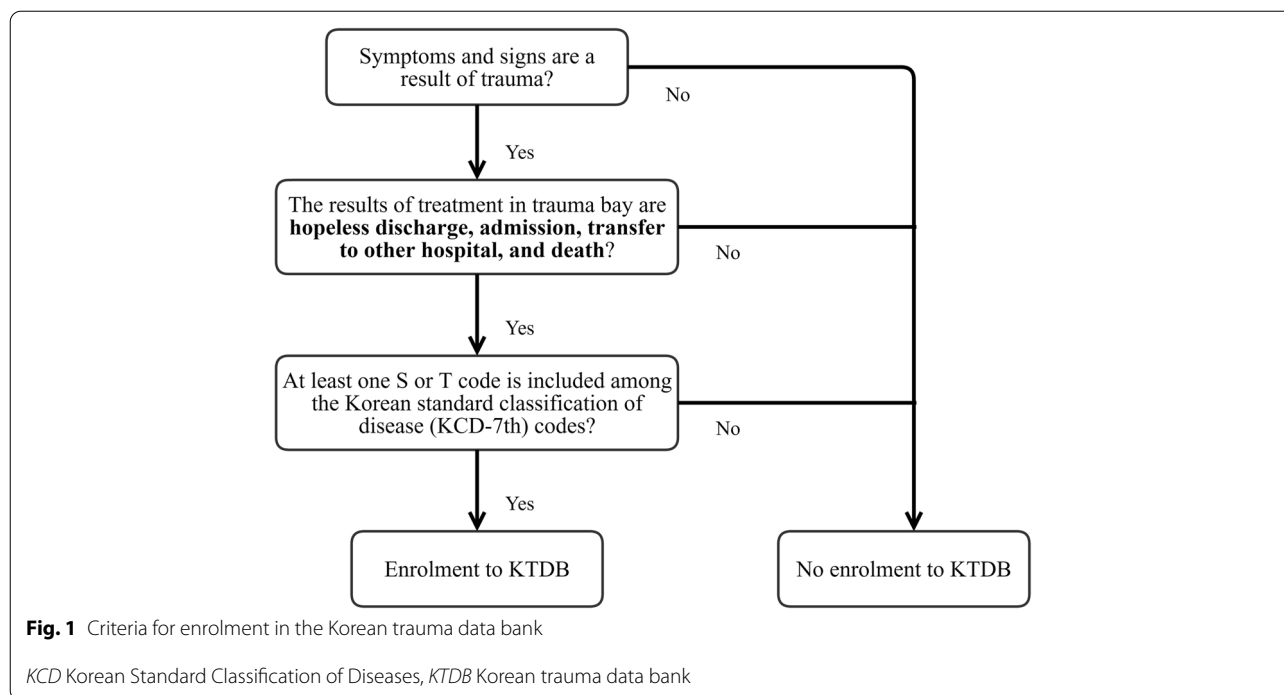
Symptoms and signs are a result of trauma?

No

Yes

The results of treatment in trauma bay are **hopeless discharge, admission, transfer to other hospital, and death**?

No

Yes

At least one S or T code is included among the Korean standard classification of disease (KCD-7th) codes?

No

Yes

Enrolment to KTDB

No enrolment to KTDB

**Fig. 1** Criteria for enrolment in the Korean trauma data bank

*KCD* Korean Standard Classification of Diseases, *KTDB* Korean trauma data bank